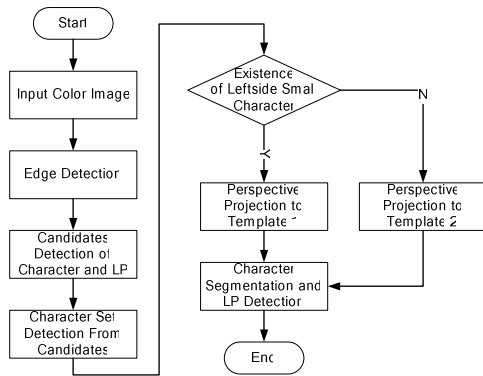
Start

Input Color Image

Edge Detection

Candidates Detection of Character and LP

Character Set Detection From Candidates

Existence of Leftside Small Character

Y

N

Perspective Projection to Template 1

Perspective Projection to Template 2

Character Segmentation and LP Detection

End